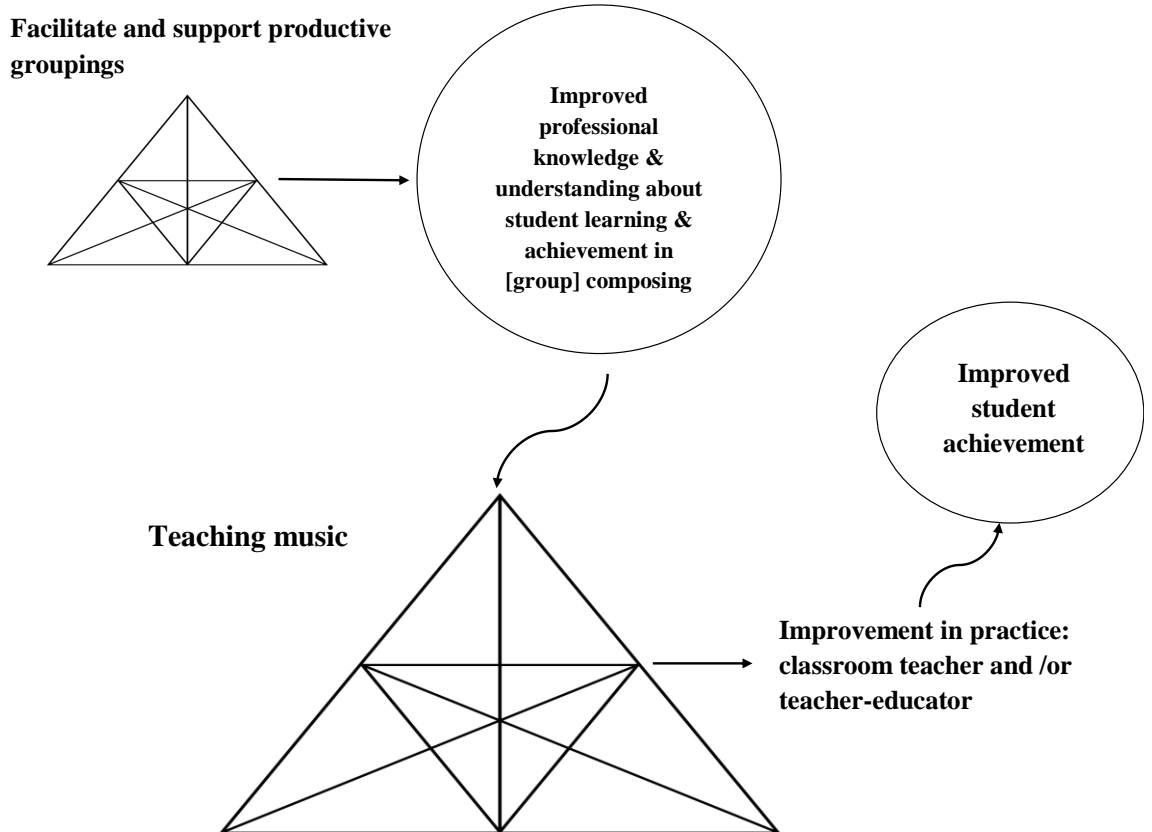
Facilitate and support productive groupings

Improved professional knowledge & understanding about student learning & achievement in [group] composing

Improved student achievement

Teaching music

Improvement in practice: classroom teacher and /or teacher-educator